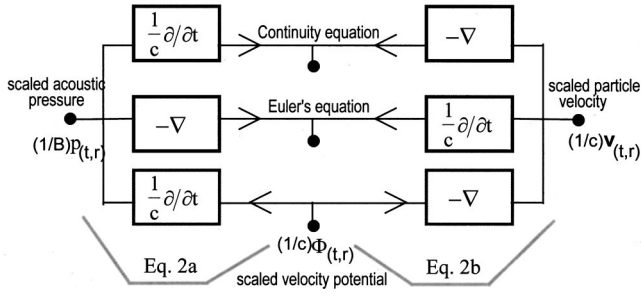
$\frac{1}{c}\partial/\partial t$

Continuity equation

$-\nabla$

scaled acoustic pressure

$(1/B)p_{(t,r)}$

$-\nabla$

Euler's equation

$\frac{1}{c}\partial/\partial t$

scaled particle velocity

$(1/c)\mathbf{v}_{(t,r)}$

$\frac{1}{c}\partial/\partial t$

$-\nabla$

$(1/c)\Phi_{(t,r)}$

Eq. 2a

scaled velocity potential

Eq. 2b